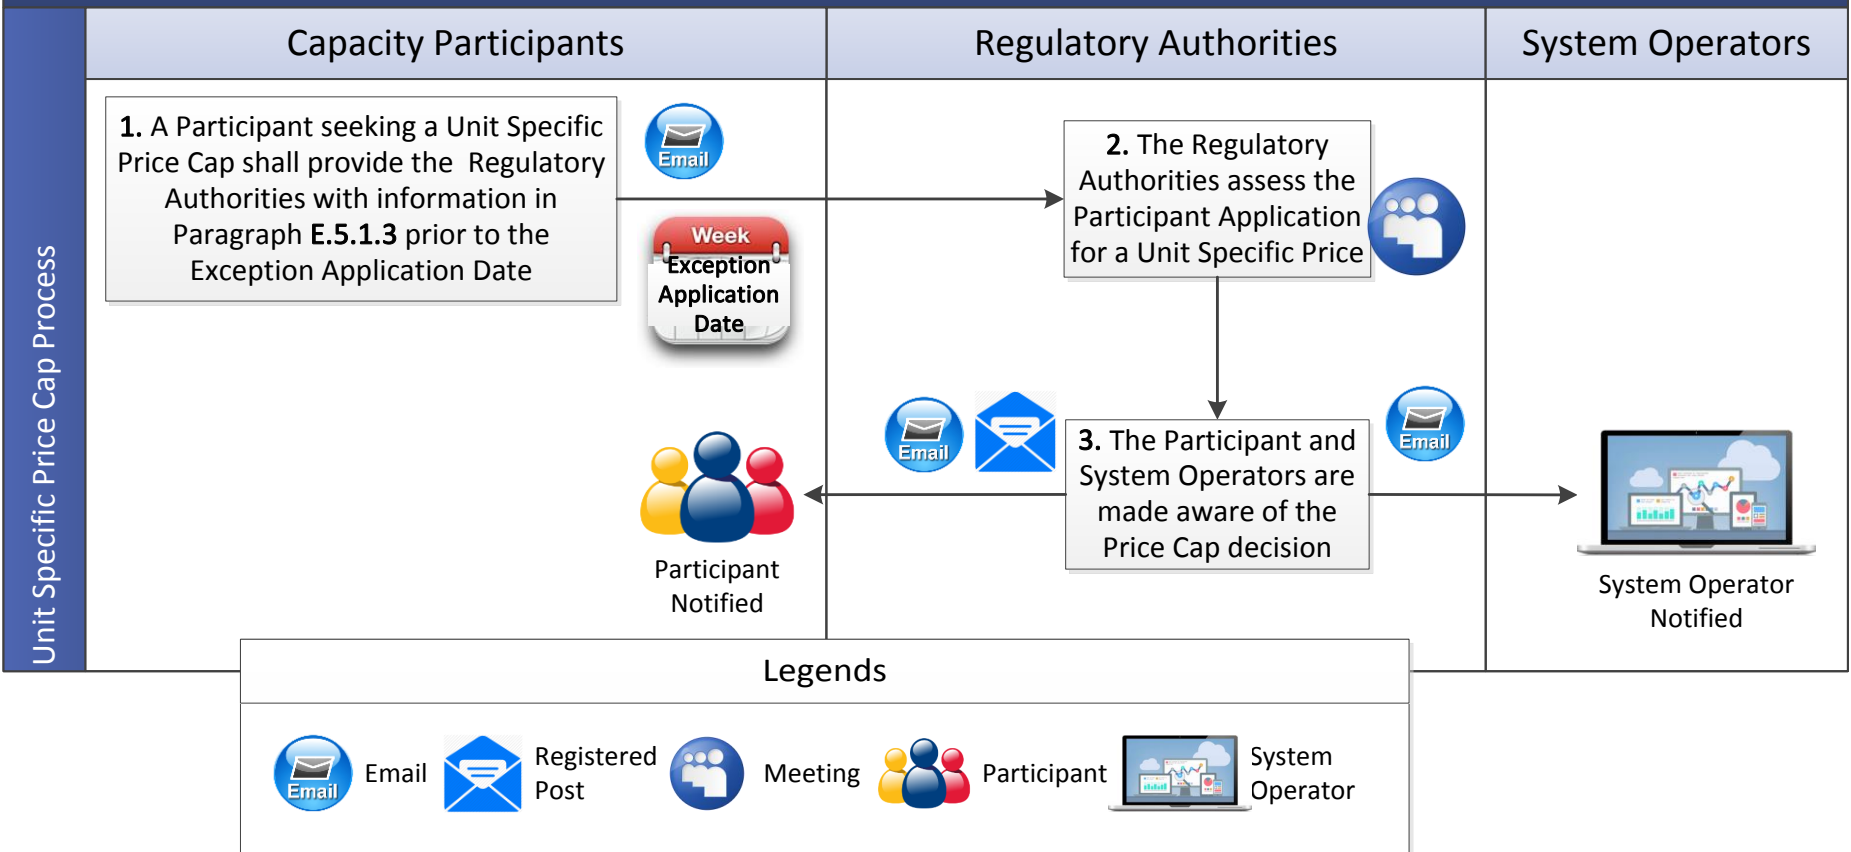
Unit Specific Price Cap Process

Capacity Participants

Regulatory Authorities

System Operators

**1.** A Participant seeking a Unit Specific Price Cap shall provide the Regulatory Authorities with information in Paragraph **E.5.1.3** prior to the Exception Application Date

Email

Week

Exception Application Date

**2.** The Regulatory Authorities assess the Participant Application for a Unit Specific Price

Email

**3.** The Participant and System Operators are made aware of the Price Cap decision

Email

Participant Notified

System Operator Notified

Legends

Email Email

Registered Post

Meeting

Participant

System Operator